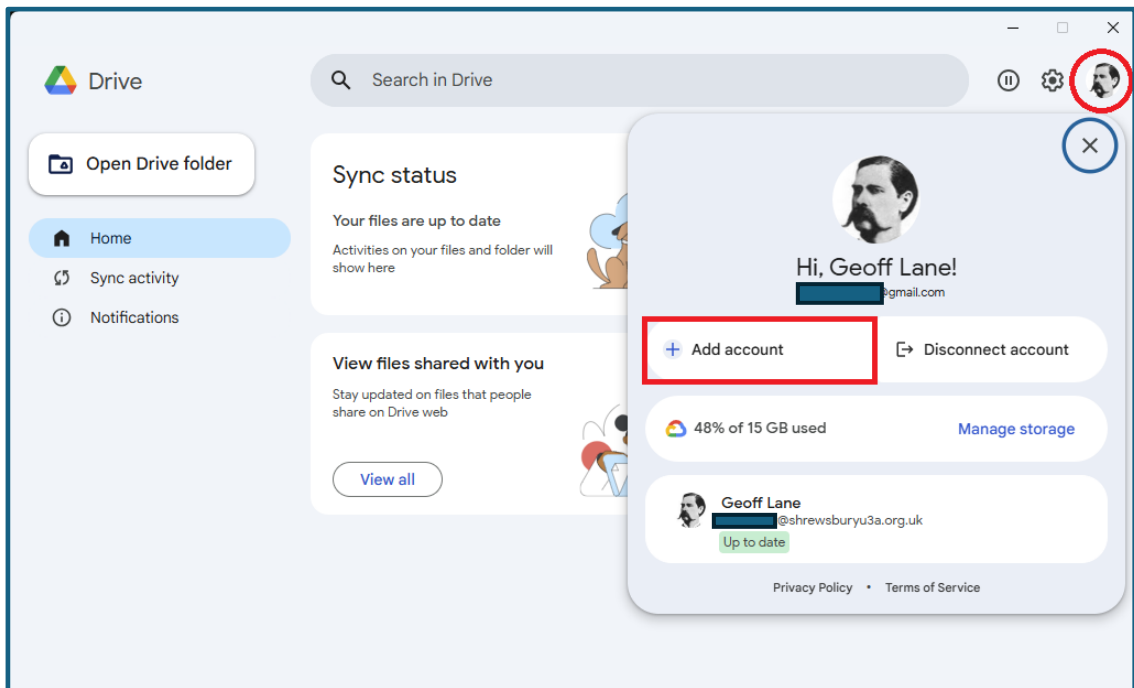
Drive

Search in Drive

Open Drive folder

Home

Sync activity

Notifications

Sync status

Your files are up to date

Activities on your files and folder will show here

View files shared with you

Stay updated on files that people share on Drive web

View all

Hi, Geoff Lane!

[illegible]@gmail.com

Add account

Disconnect account

48% of 15 GB used

Manage storage

Geoff Lane

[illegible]@shrewsburyu3a.org.uk

Up to date

Privacy Policy • Terms of Service